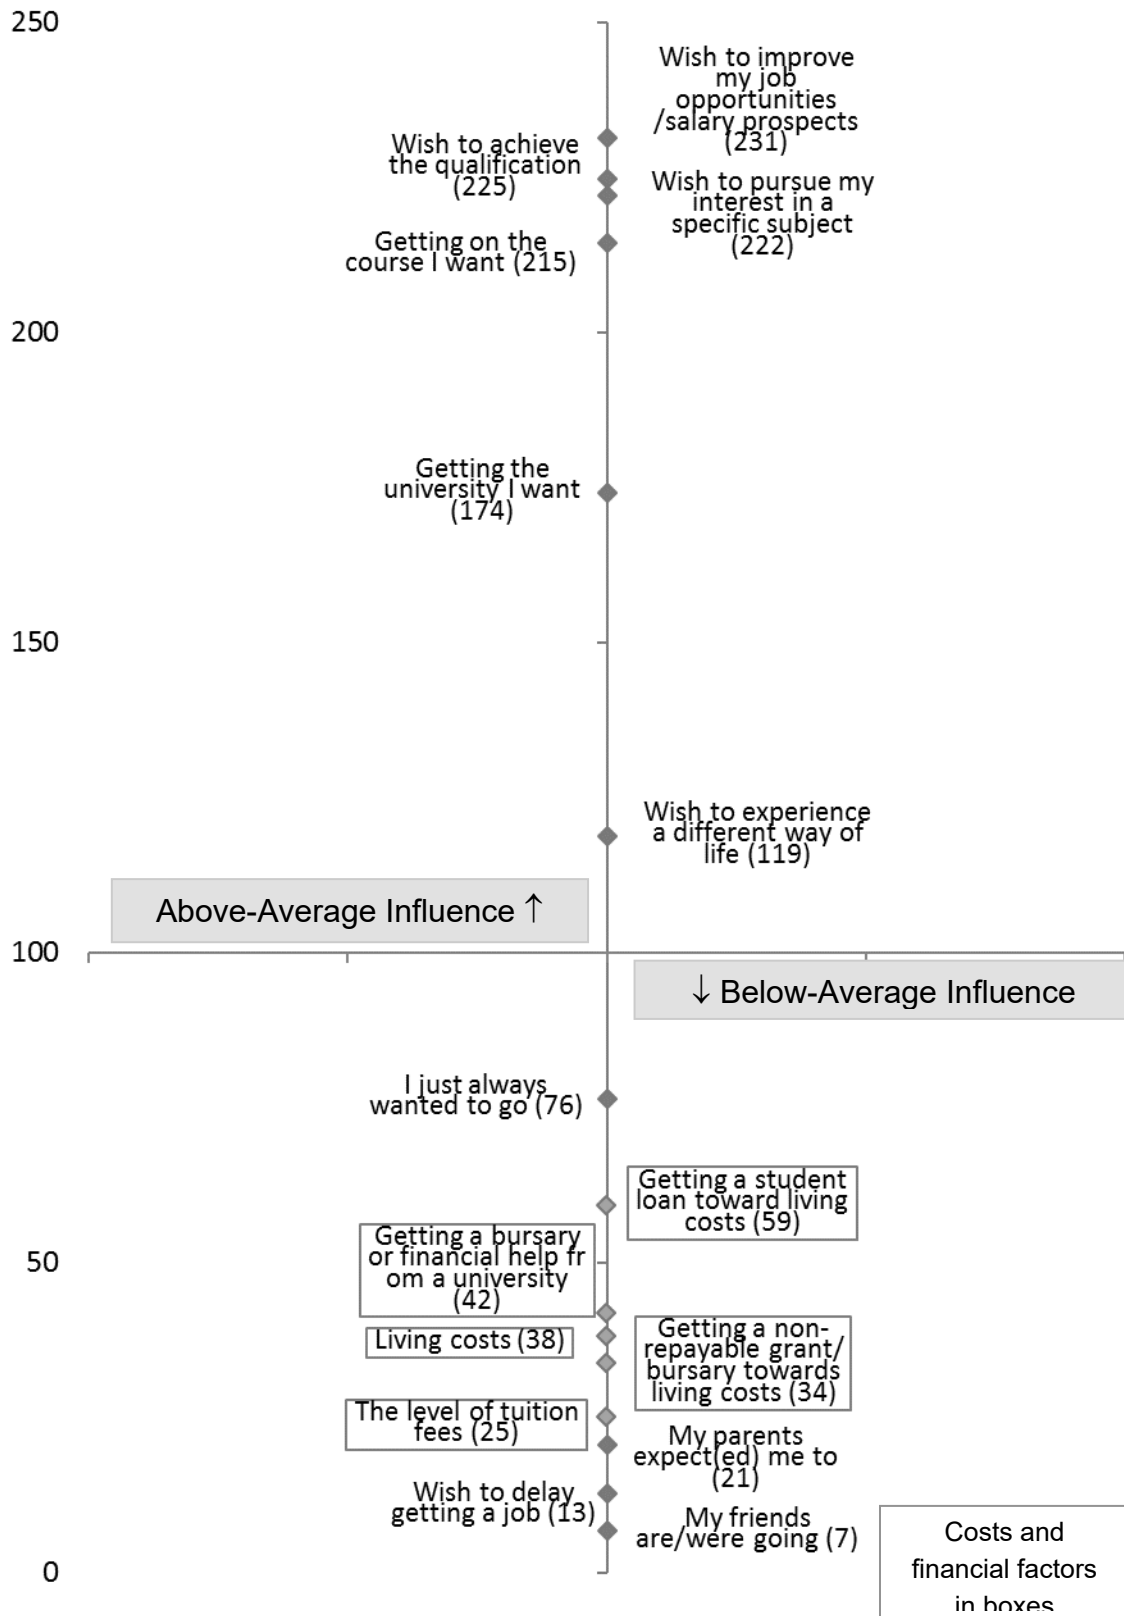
250

200

150

100

50

0

Wish to improve my job opportunities /salary prospects (231)

Wish to achieve the qualification (225)

Wish to pursue my interest in a specific subject (222)

Getting on the course I want (215)

Getting the university I want (174)

Wish to experience a different way of life (119)

Above-Average Influence ↑

↓ Below-Average Influence

I just always wanted to go (76)

Getting a student loan toward living costs (59)

Getting a bursary or financial help fr om a university (42)

Living costs (38)

Getting a non-repayable grant/ bursary towards living costs (34)

The level of tuition fees (25)

My parents expect(ed) me to (21)

Wish to delay getting a job (13)

My friends are/were going (7)

Costs and financial factors in boxes